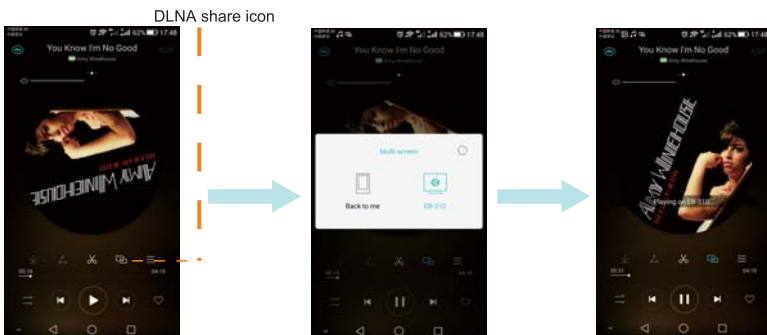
DLNA share icon

62% 17:48
You Know I'm No Good
Amy Winehouse
AMY WINEHOUSE
00:18
04:16

62% 17:48
You Know I'm No Good
Amy Winehouse
Multi-screen
Back to me
EB-310

62% 17:48
You Know I'm No Good
Amy Winehouse
AMY WINEHOUSE
Playing on EB-310
00:21